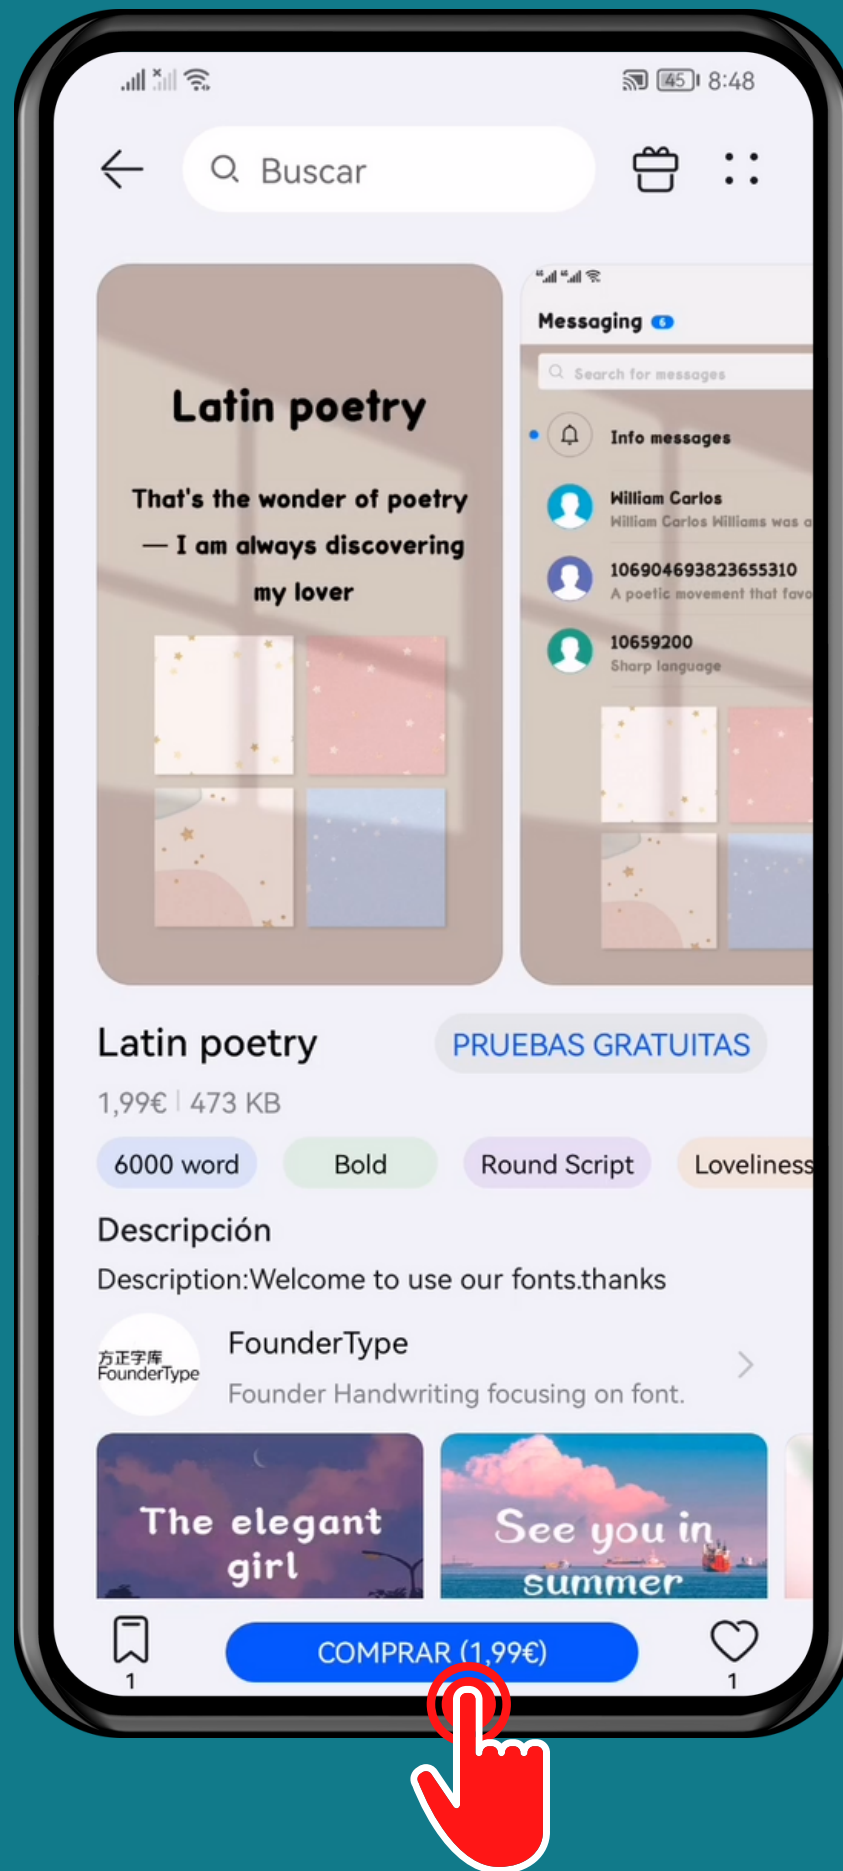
45 8:48

Buscar

Latin poetry

That's the wonder of poetry
— I am always discovering
my lover

Messaging 6

Search for messages

Info messages

William Carlos
William Carlos Williams was a

106904693823655310
A poetic movement that favo

10659200
Sharp language

Latin poetry

PRUEBAS GRATUITAS

1,99€ | 473 KB

6000 word

Bold

Round Script

Loveliness

Descripción

Description:Welcome to use our fonts.thanks

方正字库 FounderType

FounderType

Founder Handwriting focusing on font.

The elegant girl

See you in summer

1

COMPRAR (1,99€)

1